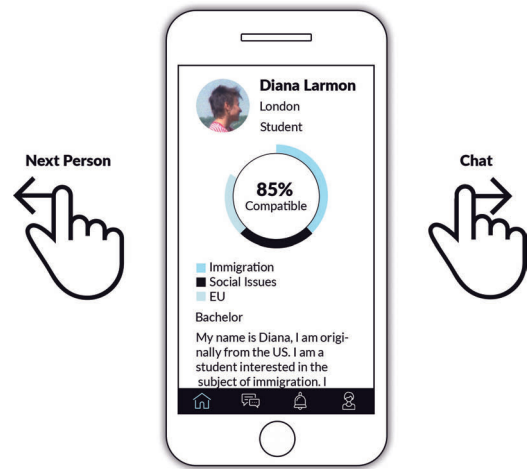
Next Person

Diana Larmon
London
Student

85%
Compatible

Immigration
Social Issues
EU

Bachelor

My name is Diana, I am originally from the US. I am a student interested in the subject of immigration. I

Chat